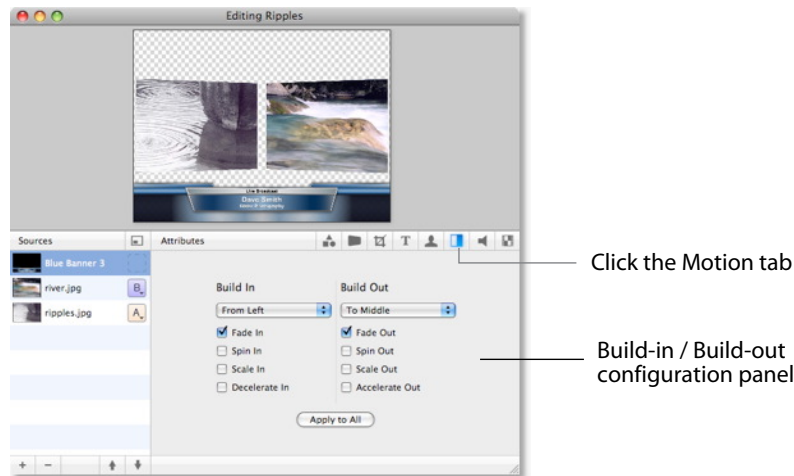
Editing Ripples

Live Broadcast
Dave Smith
Nature Photography

Sources
Blue Banner 3
river.jpg
B
ripples.jpg
A

Attributes

Build In
From Left
Fade In
Spin In
Scale In
Decelerate In

Build Out
To Middle
Fade Out
Spin Out
Scale Out
Accelerate Out

Apply to All

+ −

Click the Motion tab

Build-in / Build-out configuration panel